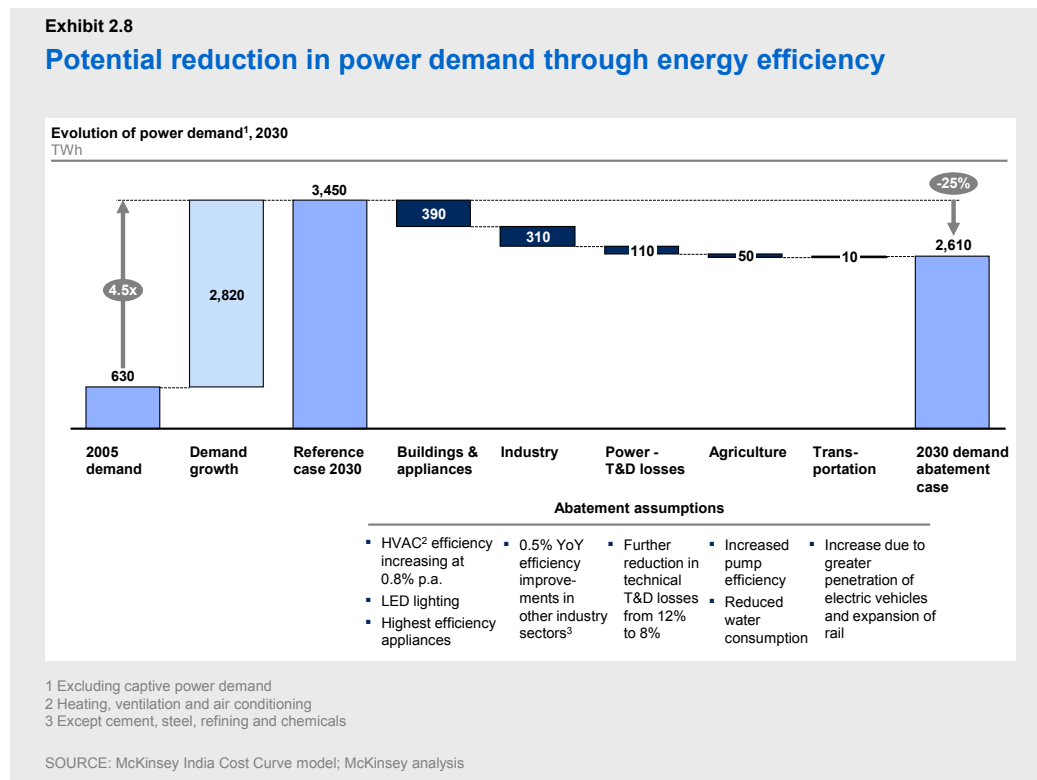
Exhibit 2.8

Potential reduction in power demand through energy efficiency

Evolution of power demand$^1$, 2030
TWh

3,450

-25%

390

310

110

50

10

2,610

4.5x

2,820

630

2005 demand

Demand growth

Reference case 2030

Buildings & appliances

Industry

Power - T&D losses

Agriculture

Transportation

2030 demand abatement case

Abatement assumptions

- HVAC$^2$ efficiency increasing at 0.8% p.a.
- LED lighting
- Highest efficiency appliances

- 0.5% YoY efficiency improvements in other industry sectors$^3$

- Further reduction in technical T&D losses from 12% to 8%

- Increased pump efficiency
- Reduced water consumption

- Increase due to greater penetration of electric vehicles and expansion of rail

1 Excluding captive power demand
2 Heating, ventilation and air conditioning
3 Except cement, steel, refining and chemicals

SOURCE: McKinsey India Cost Curve model; McKinsey analysis